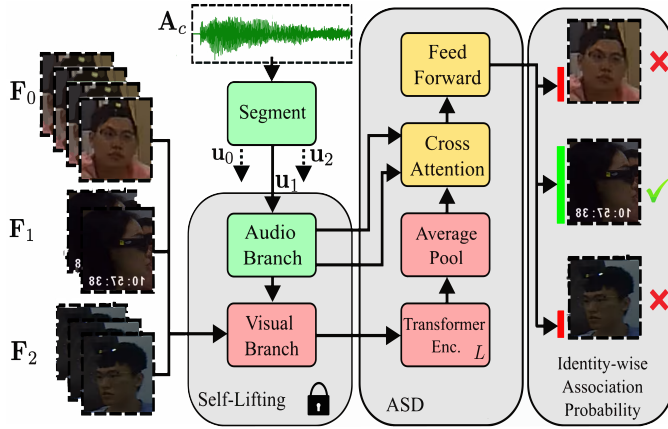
$\mathbf{A}_c$

$\mathbf{F}_0$

$\mathbf{F}_1$

$\mathbf{F}_2$

Segment

$\mathbf{u}_0$

$\mathbf{u}_1$

$\mathbf{u}_2$

Audio Branch

Visual Branch

Self-Lifting

Feed Forward

Cross Attention

Average Pool

Transformer Enc. $L$

ASD

10:57:38

10:57:38

Identity-wise Association Probability